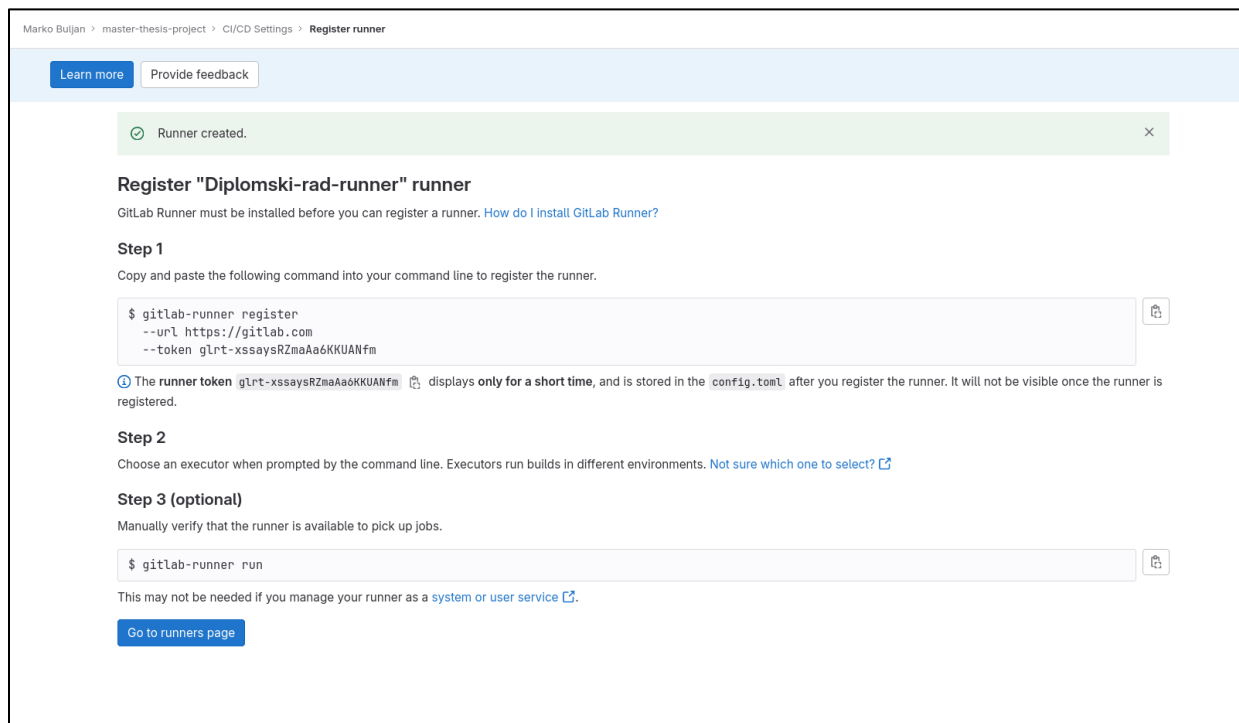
Marko Buljan > master-thesis-project > CI/CD Settings > Register runner

Learn more Provide feedback

Runner created.

Register "Diplomski-rad-runner" runner

GitLab Runner must be installed before you can register a runner. How do I install GitLab Runner?

Step 1

Copy and paste the following command into your command line to register the runner.

```
$ gitlab-runner register
  --url https://gitlab.com
  --token glrt-xssaysRZmaAa6KKUANfm
```

The runner token glrt-xssaysRZmaAa6KKUANfm displays only for a short time, and is stored in the config.toml after you register the runner. It will not be visible once the runner is registered.

Step 2

Choose an executor when prompted by the command line. Executors run builds in different environments. Not sure which one to select?

Step 3 (optional)

Manually verify that the runner is available to pick up jobs.

```
$ gitlab-runner run
```

This may not be needed if you manage your runner as a system or user service.

Go to runners page